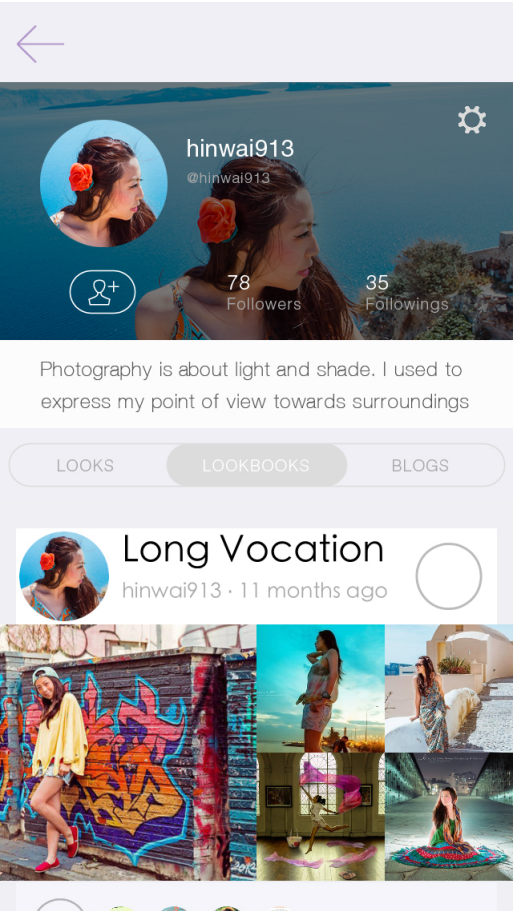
hinwai913
@hinwai913

78
Followers

35
Followings

Photography is about light and shade. I used to express my point of view towards surroundings

LOOKS
LOOKBOOKS
BLOGS

Long Vocation
hinwai913 · 11 months ago